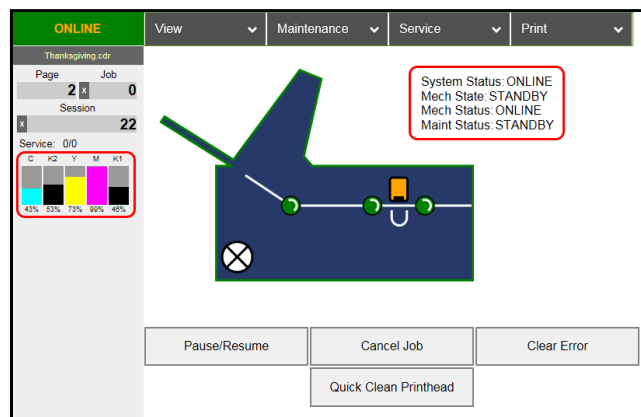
ONLINE

View
Maintenance
Service
Print

Thanksgiving.cdr

Page
Job
2 x 0

Session
x 22

Service: 0/0

| C | K2 | Y | M | K1 |
|---|---|---|---|---|
| 43% | 53% | 73% | 99% | 46% |

System Status: ONLINE
Mech State: STANDBY
Mech Status: ONLINE
Maint Status: STANDBY

Pause/Resume
Cancel Job
Clear Error
Quick Clean Printhead